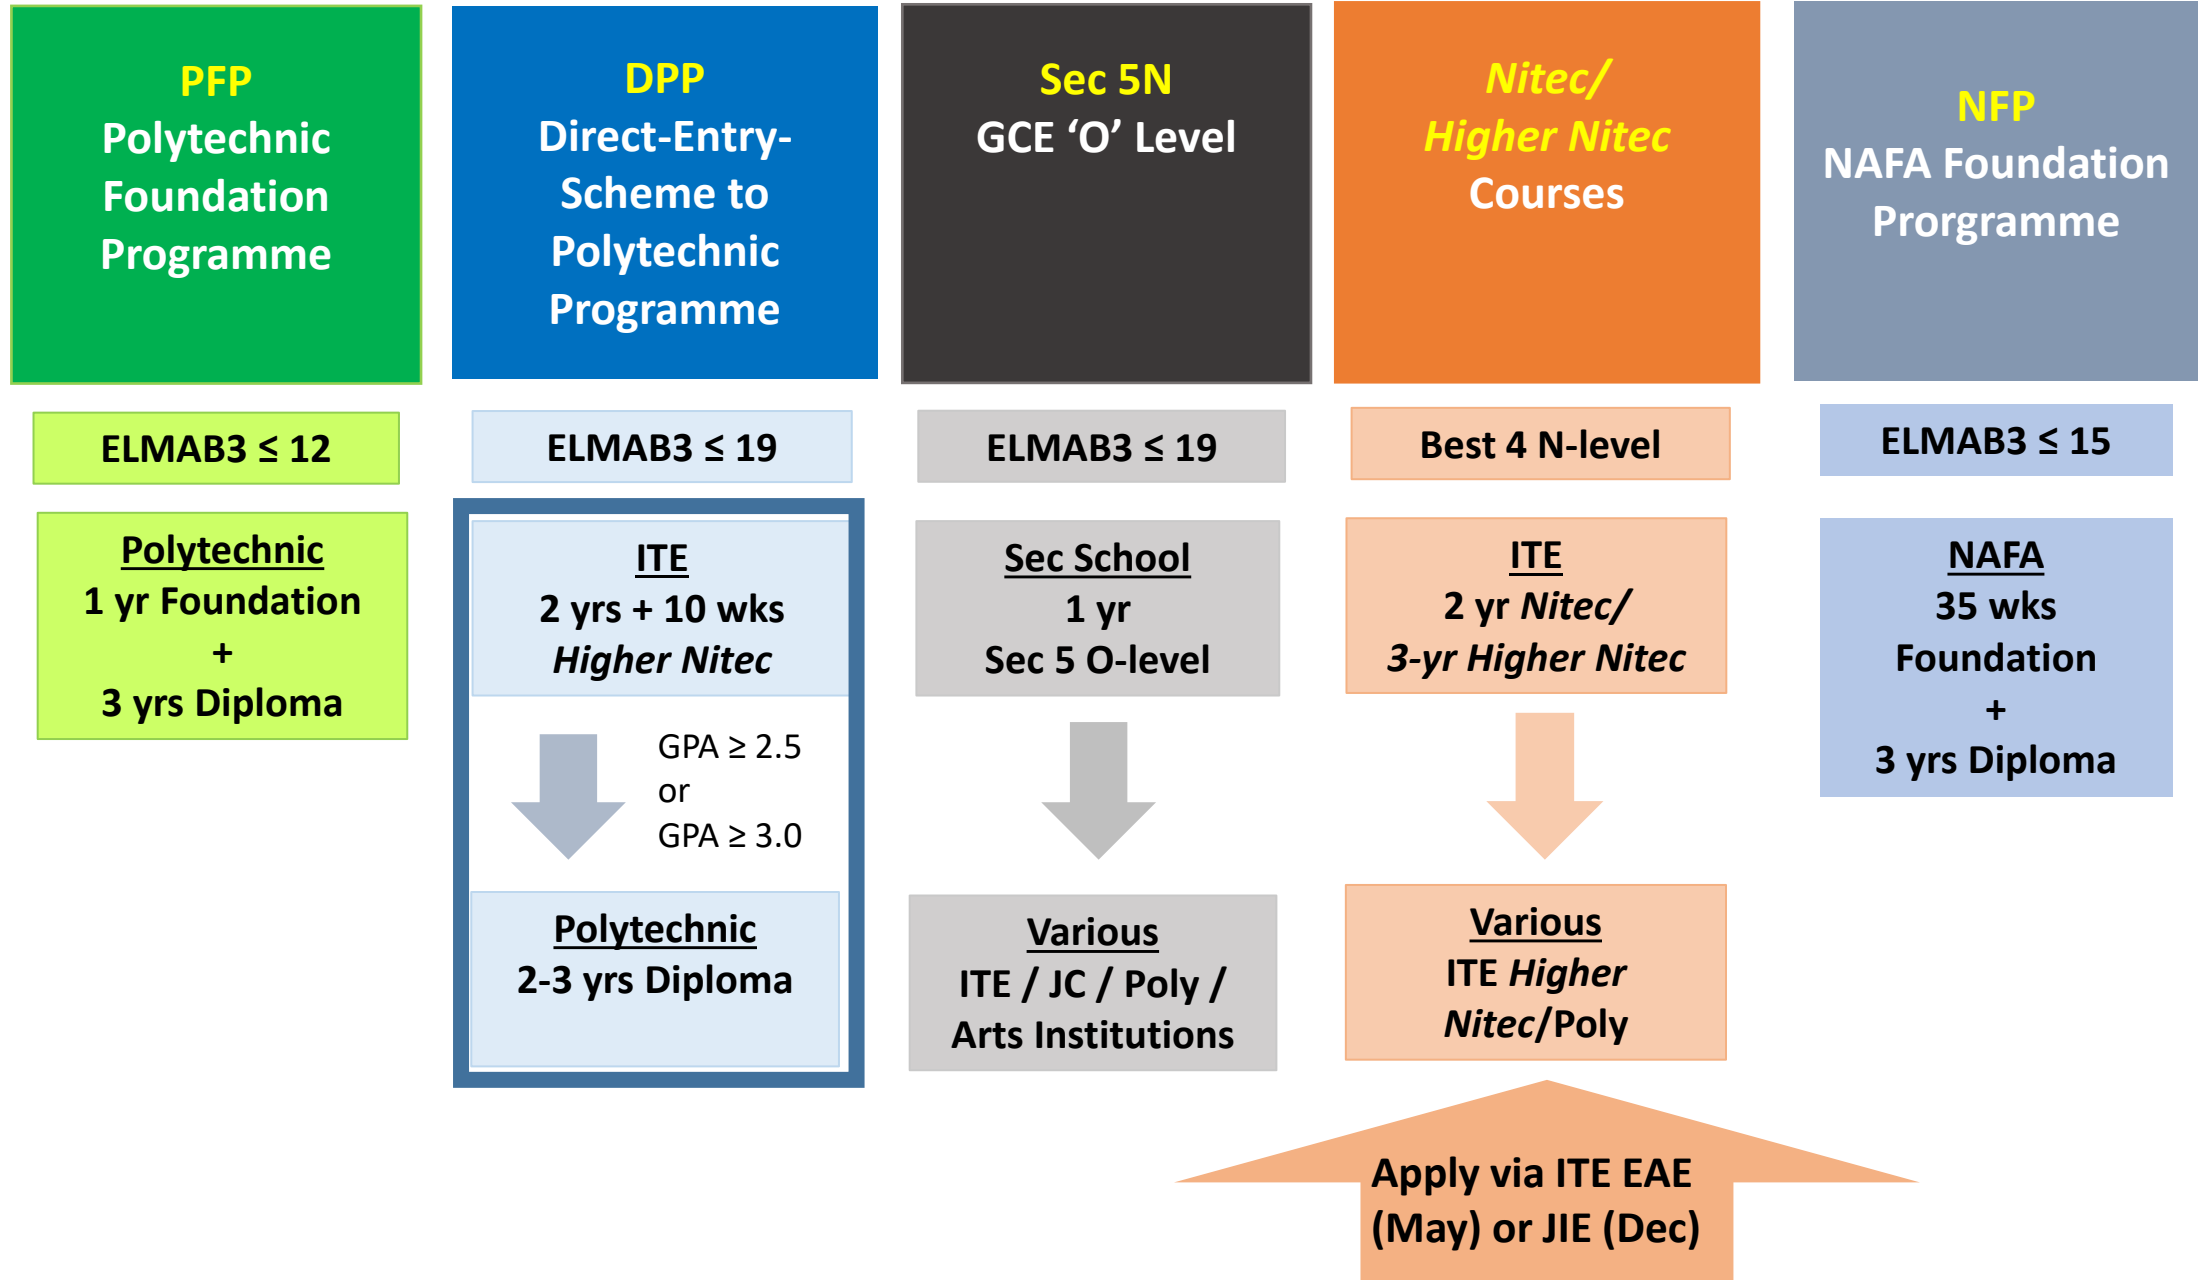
PFP
Polytechnic Foundation Programme

ELMAB3 ≤ 12

Polytechnic
1 yr Foundation
+
3 yrs Diploma

DPP
Direct-Entry-Scheme to Polytechnic Programme

ELMAB3 ≤ 19

ITE
2 yrs + 10 wks
Higher Nitec

GPA ≥ 2.5
or
GPA ≥ 3.0

Polytechnic
2-3 yrs Diploma

Sec 5N
GCE ‘O’ Level

ELMAB3 ≤ 19

Sec School
1 yr
Sec 5 O-level

Various
ITE / JC / Poly / Arts Institutions

Nitec/ Higher Nitec Courses

Best 4 N-level

ITE
2 yr Nitec/
3-yr Higher Nitec

Various
ITE Higher Nitec/Poly

Apply via ITE EAE (May) or JIE (Dec)

NFP
NAFA Foundation Prorgramme

ELMAB3 ≤ 15

NAFA
35 wks
Foundation
+
3 yrs Diploma